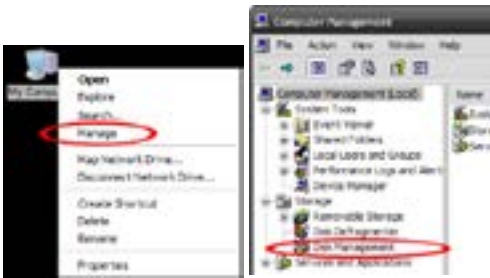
My Compu

Open
Explore
Search...
Manage

Map Network Drive...
Disconnect Network Drive...

Create Shortcut
Delete
Rename

Properties

Computer Management

File Action View Window Help

Computer Management (Local)
System Tools
Event Viewer
Shared Folders
Local Users and Groups
Performance Logs and Alerts
Device Manager
Storage
Removable Storage
Disk Defragmenter
Disk Management
Services and Applications

Name
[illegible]
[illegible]
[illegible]